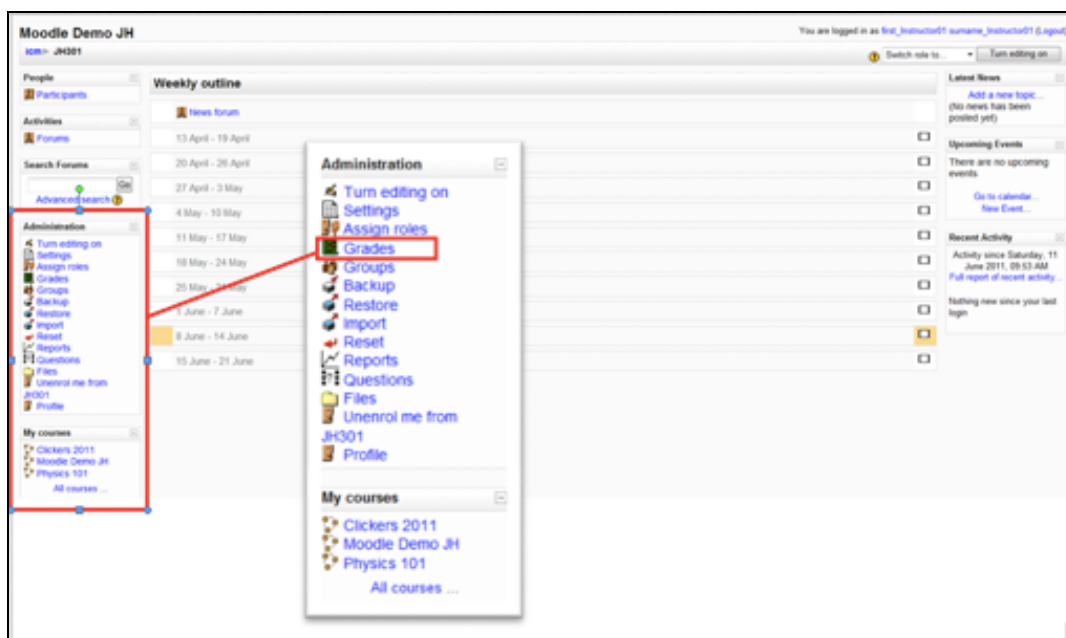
Moodle Demo JH

You are logged in as first_Instructor01 surname_Instructor01 (Logout)

icm ► JH301

Switch role to...

Turn editing on

People

Participants

Activities

Forums

Search Forums

Go

Advanced search

Administration

Turn editing on
Settings
Assign roles
Grades
Groups
Backup
Restore
Import
Reset
Reports
Questions
Files
Unenrol me from JH301
Profile

My courses

Clickers 2011
Moodle Demo JH
Physics 101
All courses ...

Weekly outline

News forum

13 April - 19 April

20 April - 26 April

27 April - 3 May

4 May - 10 May

11 May - 17 May

18 May - 24 May

25 May - 31 May

1 June - 7 June

8 June - 14 June

15 June - 21 June

Administration

Turn editing on
Settings
Assign roles
Grades
Groups
Backup
Restore
Import
Reset
Reports
Questions
Files
Unenrol me from JH301
Profile

My courses

Clickers 2011
Moodle Demo JH
Physics 101
All courses ...

Latest News

Add a new topic...
(No news has been posted yet)

Upcoming Events

There are no upcoming events

Go to calendar...
New Event...

Recent Activity

Activity since Saturday, 11 June 2011, 09:53 AM
Full report of recent activity...

Nothing new since your last login